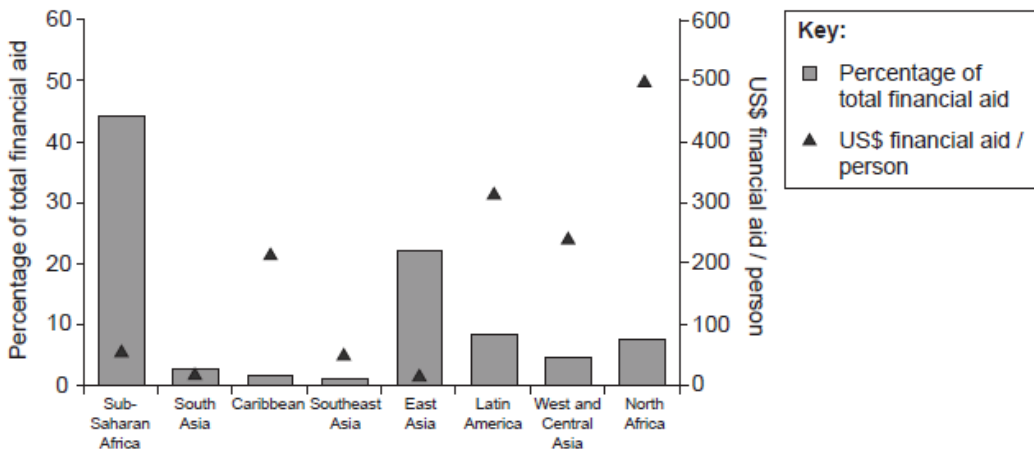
Percentage of total financial aid

60
50
40
30
20
10
0

Sub-Saharan Africa
South Asia
Caribbean
Southeast Asia
East Asia
Latin America
West and Central Asia
North Africa

600
500
400
300
200
100
0

US$ financial aid / person

Key:
Percentage of total financial aid
US$ financial aid / person